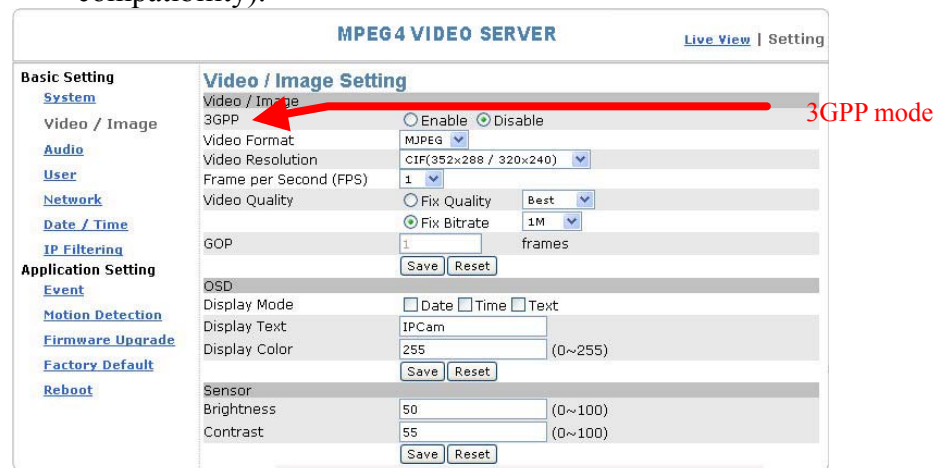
compatibility).

MPEG4 VIDEO SERVER

Live View | Setting

Basic Setting
System
Video / Image
Audio
User
Network
Date / Time
IP Filtering
Application Setting
Event
Motion Detection
Firmware Upgrade
Factory Default
Reboot

Video / Image Setting

| Video / Image | |
|---|---|
| 3GPP | ○ Enable ⦿ Disable |
| Video Format | MJPEG |
| Video Resolution | CIF(352x288 / 320x240) |
| Frame per Second (FPS) | 1 |
| Video Quality | ○ Fix Quality Best |
| | ⦿ Fix Bitrate 1M |
| GOP | 1 frames |
| | Save Reset |
| OSD | |
| Display Mode | ☐ Date ☐ Time ☐ Text |
| Display Text | IPCam |
| Display Color | 255 (0~255) |
| | Save Reset |
| Sensor | |
| Brightness | 50 (0~100) |
| Contrast | 55 (0~100) |
| | Save Reset |

3GPP mode